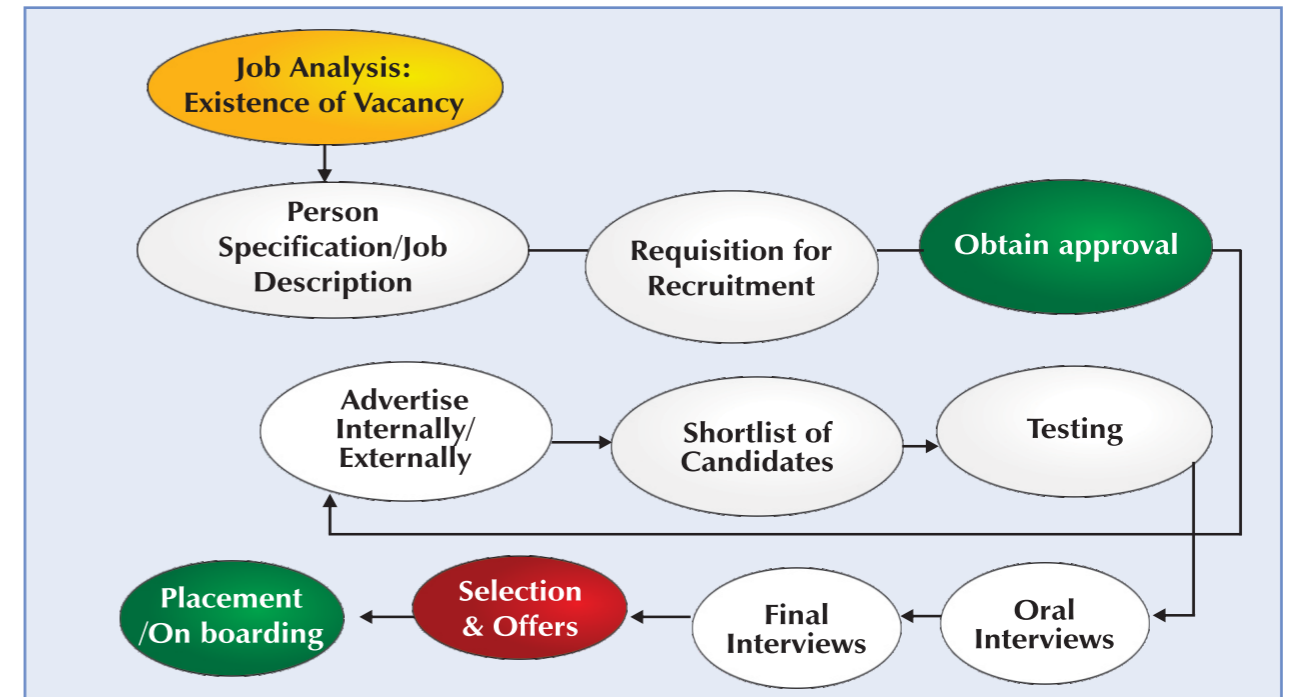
Job Analysis: Existence of Vacancy

Person Specification/Job Description

Requisition for Recruitment

Obtain approval

Advertise Internally/ Externally

Shortlist of Candidates

Testing

Oral Interviews

Final Interviews

Selection & Offers

Placement /On boarding